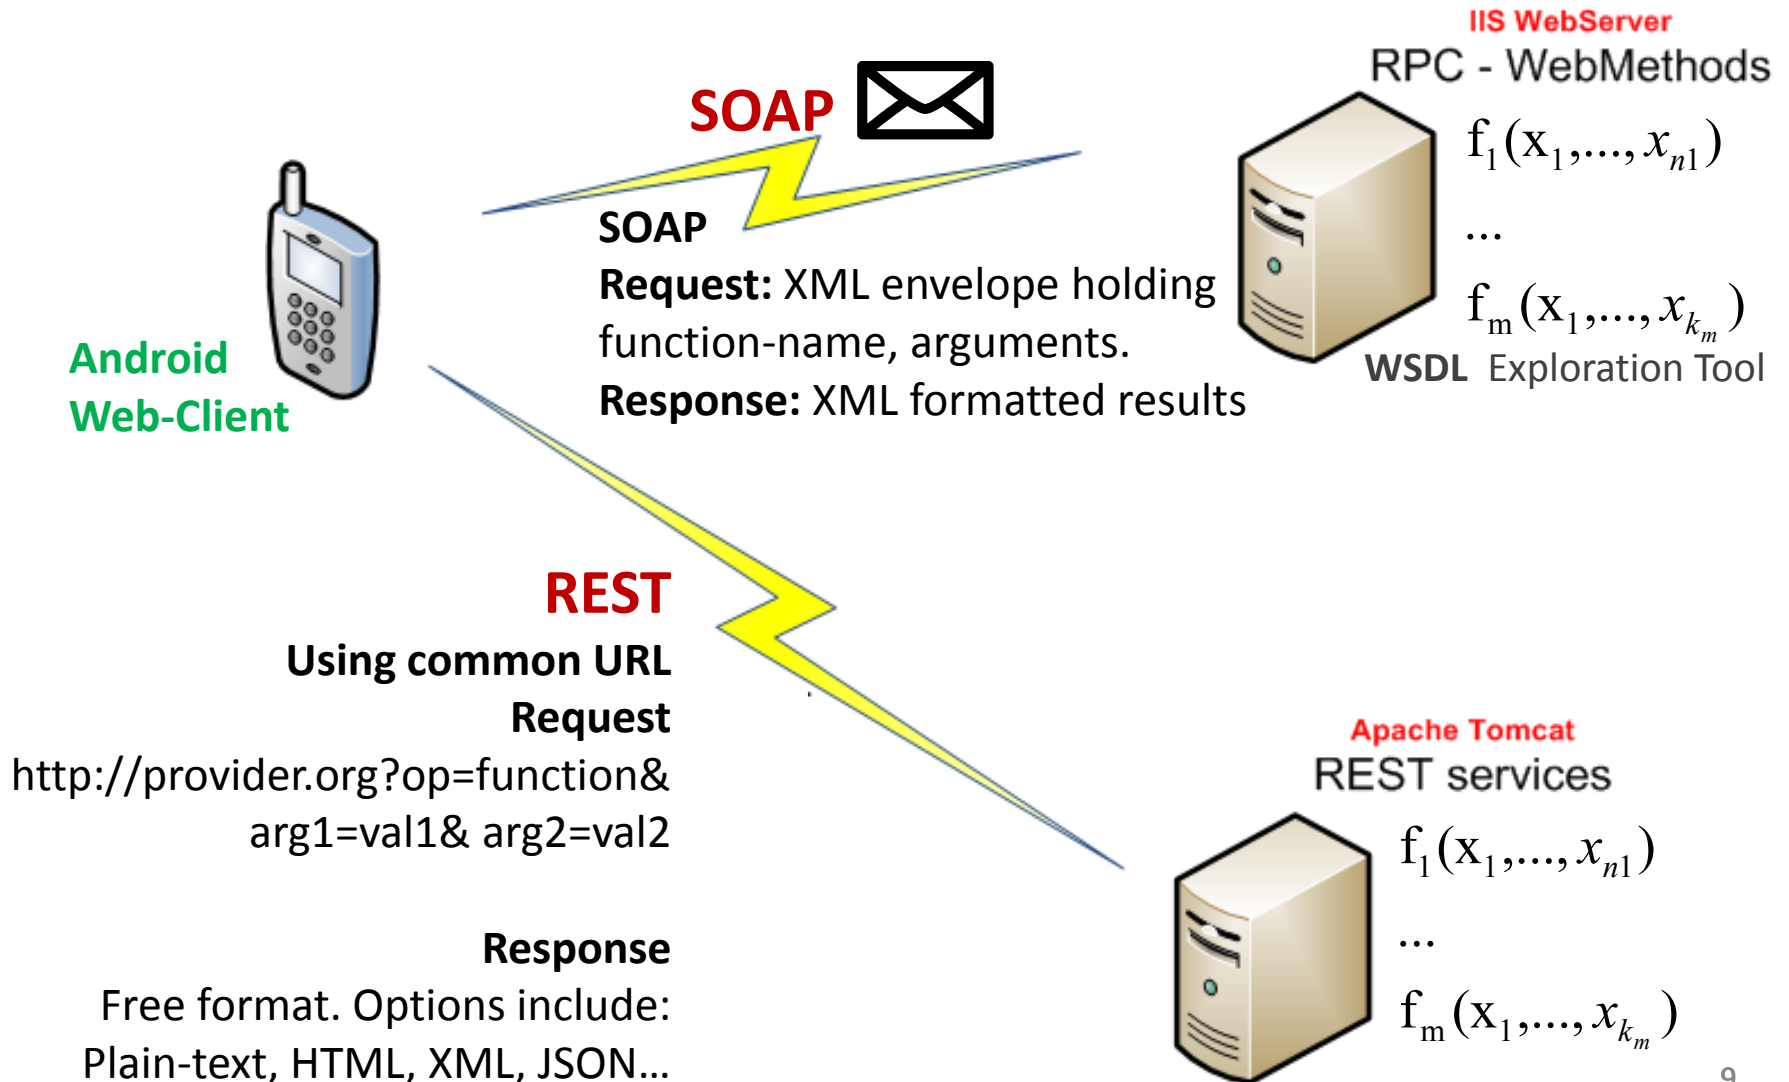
IIS WebServer
RPC - WebMethods

SOAP

$f_1(x_1,\ldots,x_{n1})$
...
$f_m(x_1,\ldots,x_{k_m})$

Android
Web-Client

SOAP
Request: XML envelope holding function-name, arguments.
Response: XML formatted results

WSDL Exploration Tool

REST
Using common URL
Request
http://provider.org?op=function& arg1=val1& arg2=val2

Response
Free format. Options include:
Plain-text, HTML, XML, JSON…

Apache Tomcat
REST services

$f_1(x_1,\ldots,x_{n1})$
...
$f_m(x_1,\ldots,x_{k_m})$

9